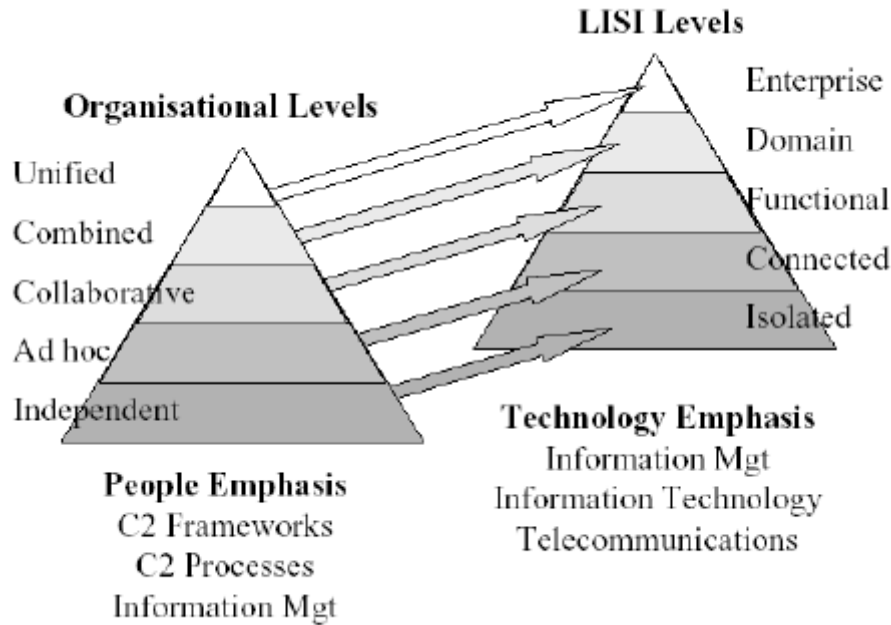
LISI Levels

Enterprise

Domain

Functional

Connected

Isolated

Organisational Levels

Unified

Combined

Collaborative

Ad hoc

Independent

Technology Emphasis

Information Mgt

Information Technology

Telecommunications

People Emphasis

C2 Frameworks

C2 Processes

Information Mgt